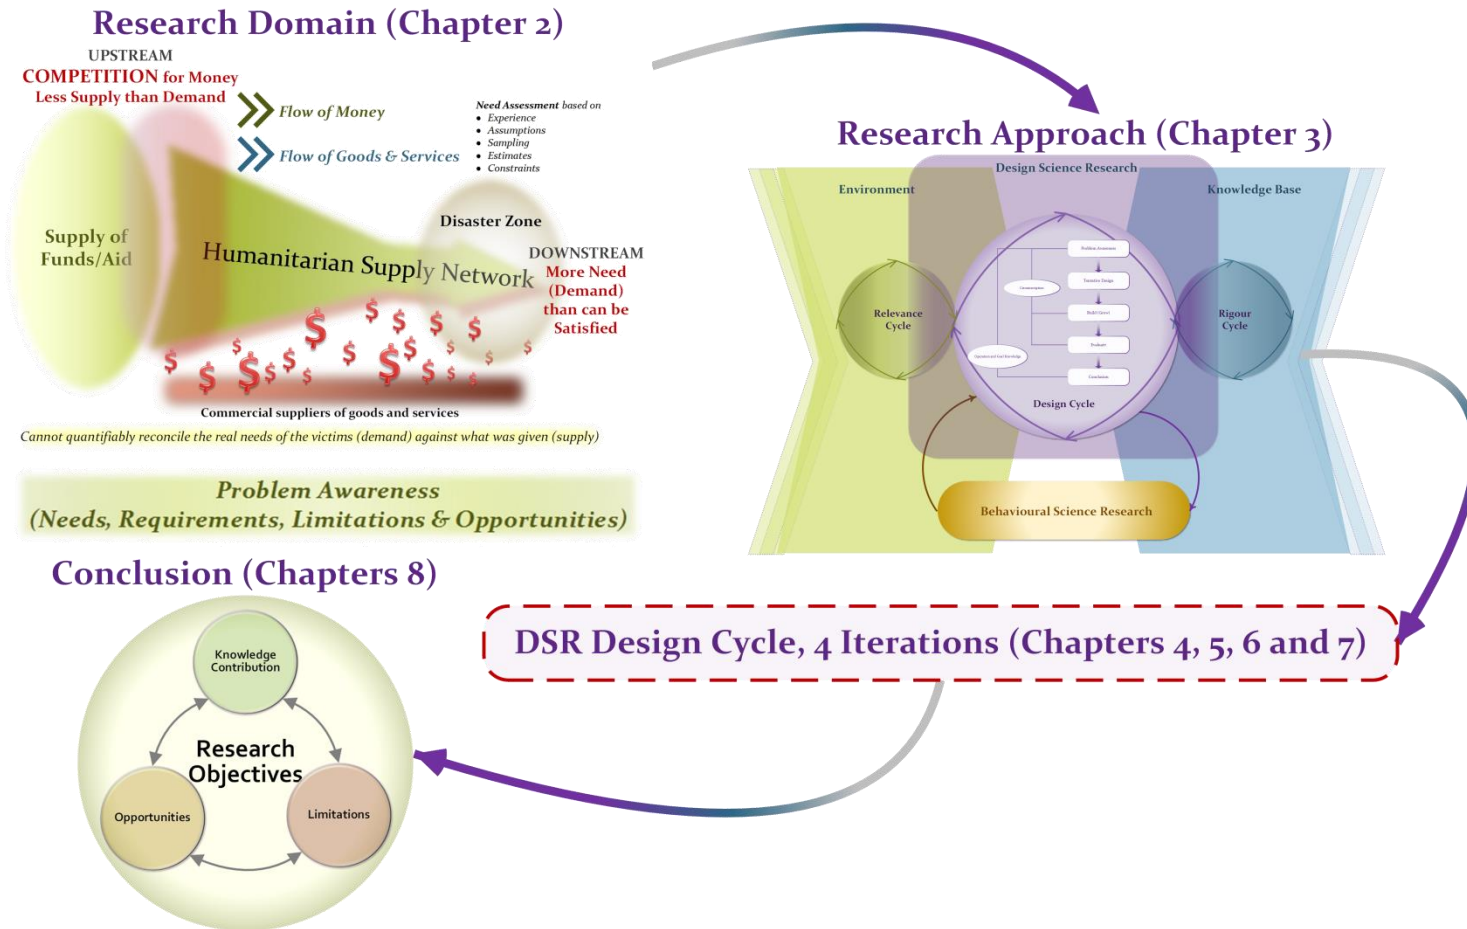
Research Domain (Chapter 2)

UPSTREAM
COMPETITION for Money
Less Supply than Demand

Flow of Money
Flow of Goods & Services

Need Assessment based on
• Experience
• Assumptions
• Sampling
• Estimates
• Constraints

Supply of Funds/Aid

Humanitarian Supply Network

Disaster Zone

DOWNSTREAM
More Need (Demand) than can be Satisfied

Commercial suppliers of goods and services

Cannot quantifiably reconcile the real needs of the victims (demand) against what was given (supply)

Problem Awareness
(Needs, Requirements, Limitations & Opportunities)

Research Approach (Chapter 3)

Design Science Research
Environment
Knowledge Base
Relevance Cycle
Rigour Cycle
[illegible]
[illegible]
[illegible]
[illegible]
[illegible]
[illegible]
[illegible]
Design Cycle
Behavioural Science Research

DSR Design Cycle, 4 Iterations (Chapters 4, 5, 6 and 7)

Conclusion (Chapters 8)

Knowledge Contribution
Research Objectives
Opportunities
Limitations